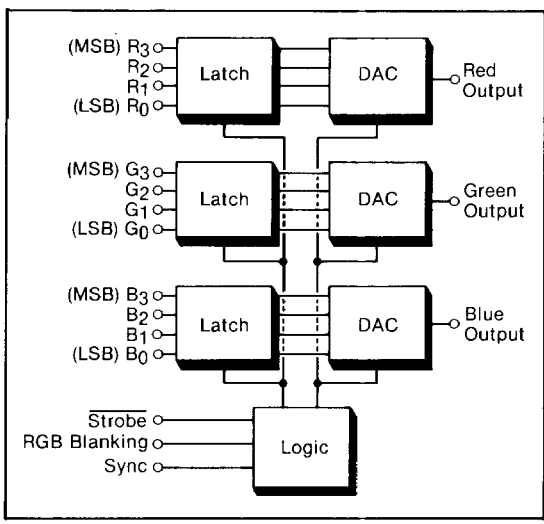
(MSB) $R_3$
$R_2$
$R_1$
(LSB) $R_0$
Latch
DAC
Red Output

(MSB) $G_3$
$G_2$
$G_1$
(LSB) $G_0$
Latch
DAC
Green Output

(MSB) $B_3$
$B_2$
$B_1$
(LSB) $B_0$
Latch
DAC
Blue Output

$\overline{\text{Strobe}}$
RGB Blanking
Sync
Logic